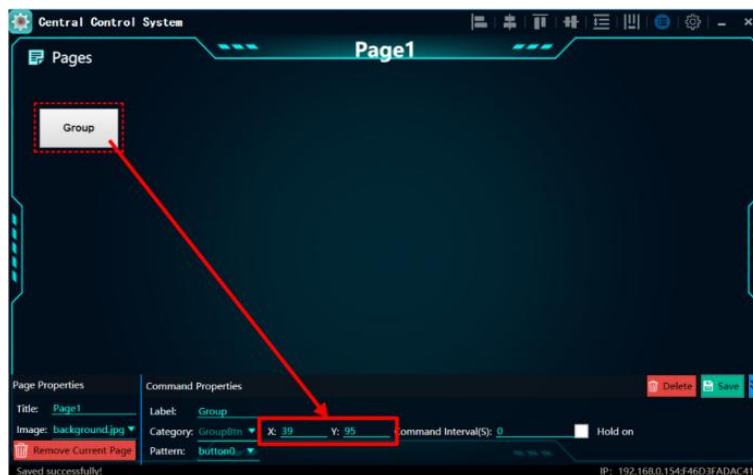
Central Control System

Pages

Page1

Group

Page Properties

Title: Page1

Image: background.jpg

Remove Current Page

Command Properties

Label: Group

Category: GroupBtn

X: 39

Y: 95

Command Interval(S): 0

Hold on

Pattern: button0...

Delete

Save

Saved successfully!

IP: 192.168.0.154:F46D3FADAC4